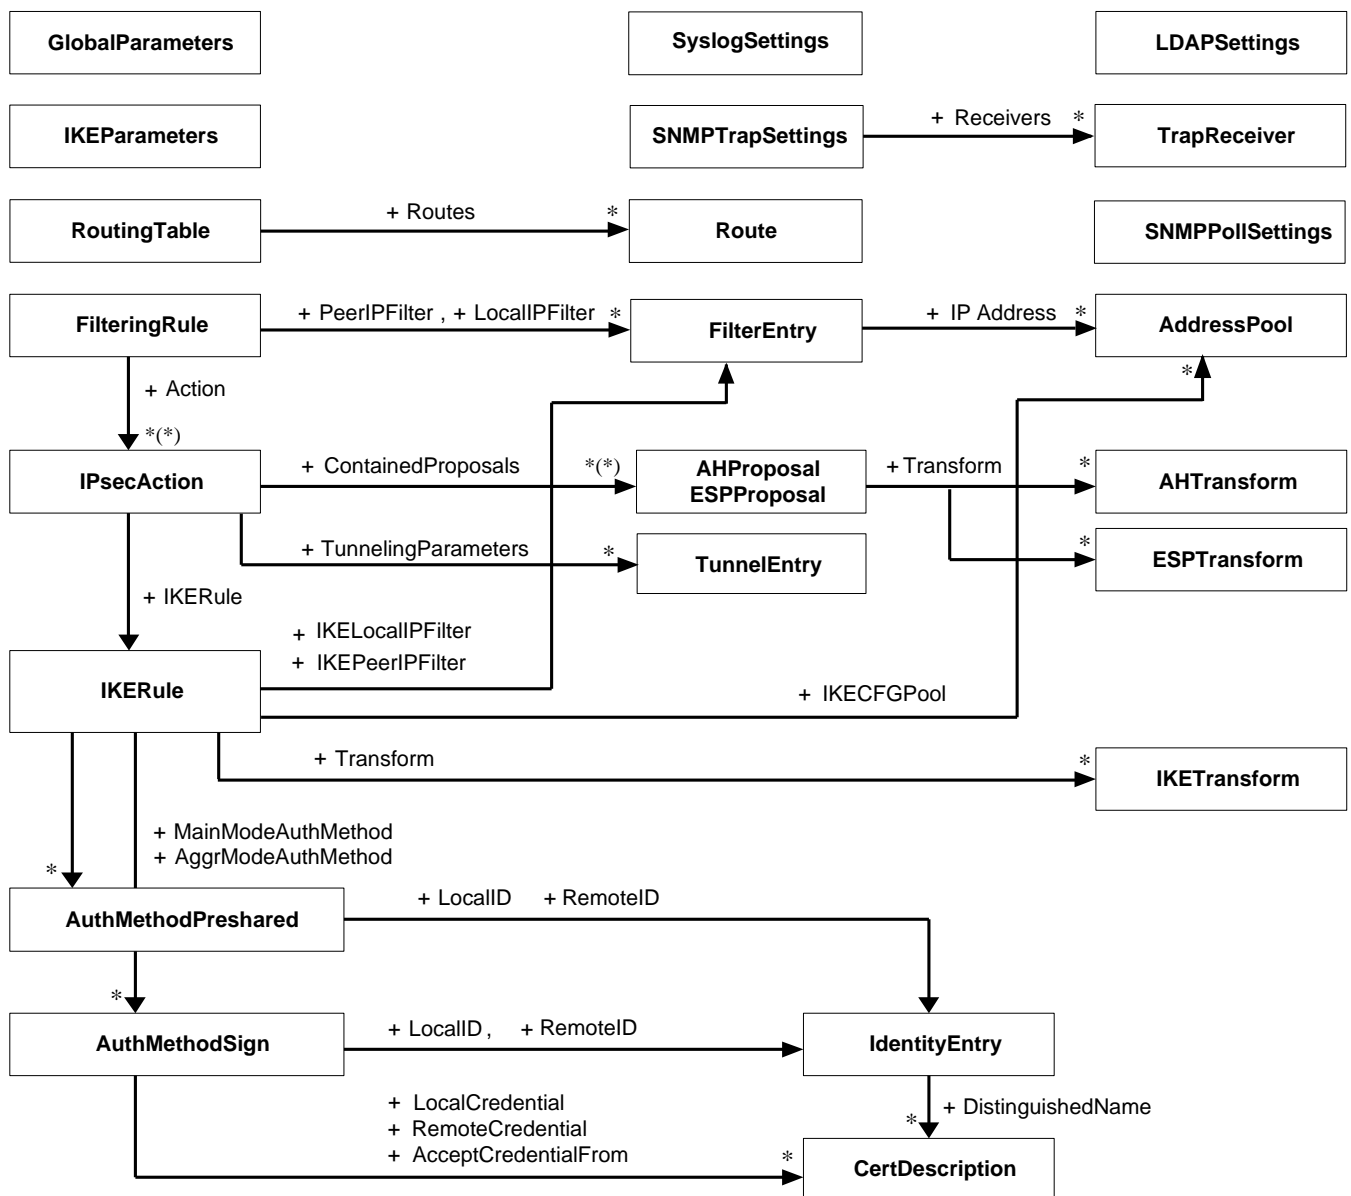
GlobalParameters

SyslogSettings

LDAPSettings

IKEParameters

SNMPTrapSettings

+ Receivers

*

TrapReceiver

RoutingTable

+ Routes

*

Route

SNMPPollSettings

FilteringRule

+ PeerIPFilter , + LocalIPFilter

*

FilterEntry

+ IP Address

*

AddressPool

+ Action

*(*)

*

IPsecAction

+ ContainedProposals

*(*)

AHProposal
ESPProposal

+Transform

*

AHTransform

*

ESPTransform

+ TunnelingParameters

*

TunnelEntry

+ IKERule

+ IKELocalIPFilter
+ IKEPeerIPFilter

IKERule

+ IKECFGPool

+ Transform

*

IKETransform

+ MainModeAuthMethod
+ AggrModeAuthMethod

*

AuthMethodPreshared

+ LocalID

+ RemoteID

*

AuthMethodSign

+ LocalID ,

+ RemoteID

IdentityEntry

+ DistinguishedName

*

+ LocalCredential
+ RemoteCredential
+ AcceptCredentialFrom

*

CertDescription